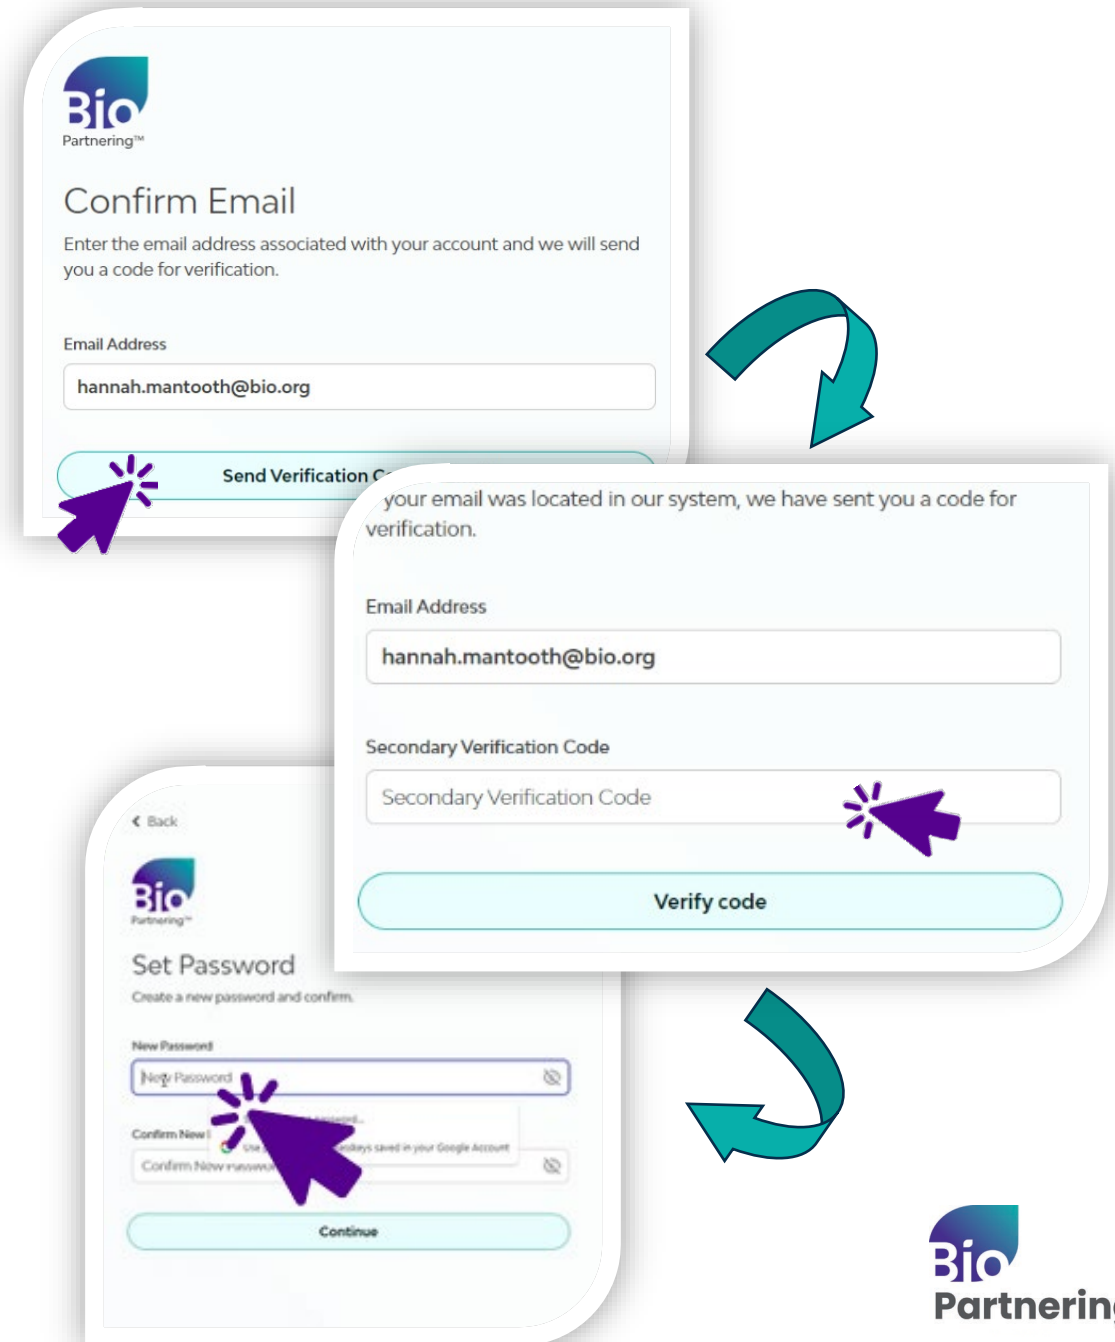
Bio
Partnering™

Confirm Email

Enter the email address associated with your account and we will send you a code for verification.

Email Address

hannah.mantooth@bio.org

Send Verification C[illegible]

your email was located in our system, we have sent you a code for verification.

Email Address

hannah.mantooth@bio.org

Secondary Verification Code

Secondary Verification Code

Verify code

Back

Bio
Partnering™

Set Password

Create a new password and confirm.

New Password

New Password

Confirm New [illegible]

Confirm New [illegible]

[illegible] passkeys saved in your Google Account

Continue

Bio
Partnerin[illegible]